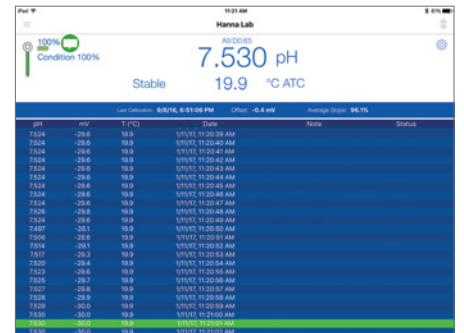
iPad
11:21 AM
61%
Hanna Lab

100%
Condition 100%
A9:D0:65
7.530 pH
Stable
19.9 °C ATC

Last Calibration: 9/8/16, 6:51:06 PM Offset: -0.4 mV Average Slope: 96.1%

| pH | mV | T (°C) | Date | Note | Status |
|---|---|---|---|---|---|
| 7.524 | -29.6 | 19.9 | 1/11/17, 11:20:39 AM | | |
| 7.524 | -29.6 | 19.9 | 1/11/17, 11:20:40 AM | | |
| 7.524 | -29.6 | 19.9 | 1/11/17, 11:20:41 AM | | |
| 7.524 | -29.6 | 19.9 | 1/11/17, 11:20:42 AM | | |
| 7.524 | -29.6 | 19.9 | 1/11/17, 11:20:43 AM | | |
| 7.524 | -29.6 | 19.9 | 1/11/17, 11:20:44 AM | | |
| 7.524 | -29.6 | 19.9 | 1/11/17, 11:20:45 AM | | |
| 7.524 | -29.6 | 19.9 | 1/11/17, 11:20:46 AM | | |
| 7.524 | -29.6 | 19.9 | 1/11/17, 11:20:47 AM | | |
| 7.526 | -29.8 | 19.9 | 1/11/17, 11:20:48 AM | | |
| 7.524 | -29.6 | 19.9 | 1/11/17, 11:20:49 AM | | |
| 7.497 | -28.1 | 19.9 | 1/11/17, 11:20:50 AM | | |
| 7.506 | -28.6 | 19.9 | 1/11/17, 11:20:51 AM | | |
| 7.514 | -29.1 | 19.9 | 1/11/17, 11:20:52 AM | | |
| 7.517 | -29.3 | 19.9 | 1/11/17, 11:20:53 AM | | |
| 7.520 | -29.4 | 19.9 | 1/11/17, 11:20:54 AM | | |
| 7.523 | -29.6 | 19.9 | 1/11/17, 11:20:55 AM | | |
| 7.525 | -29.7 | 19.9 | 1/11/17, 11:20:56 AM | | |
| 7.527 | -29.8 | 19.9 | 1/11/17, 11:20:57 AM | | |
| 7.528 | -29.9 | 19.9 | 1/11/17, 11:20:58 AM | | |
| 7.529 | -30.0 | 19.9 | 1/11/17, 11:20:59 AM | | |
| 7.530 | -30.0 | 19.9 | 1/11/17, 11:21:00 AM | | |
| 7.530 | -30.0 | 19.9 | 1/11/17, 11:21:01 AM | | |
| 7.530 | -30.0 | 19.9 | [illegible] | | |